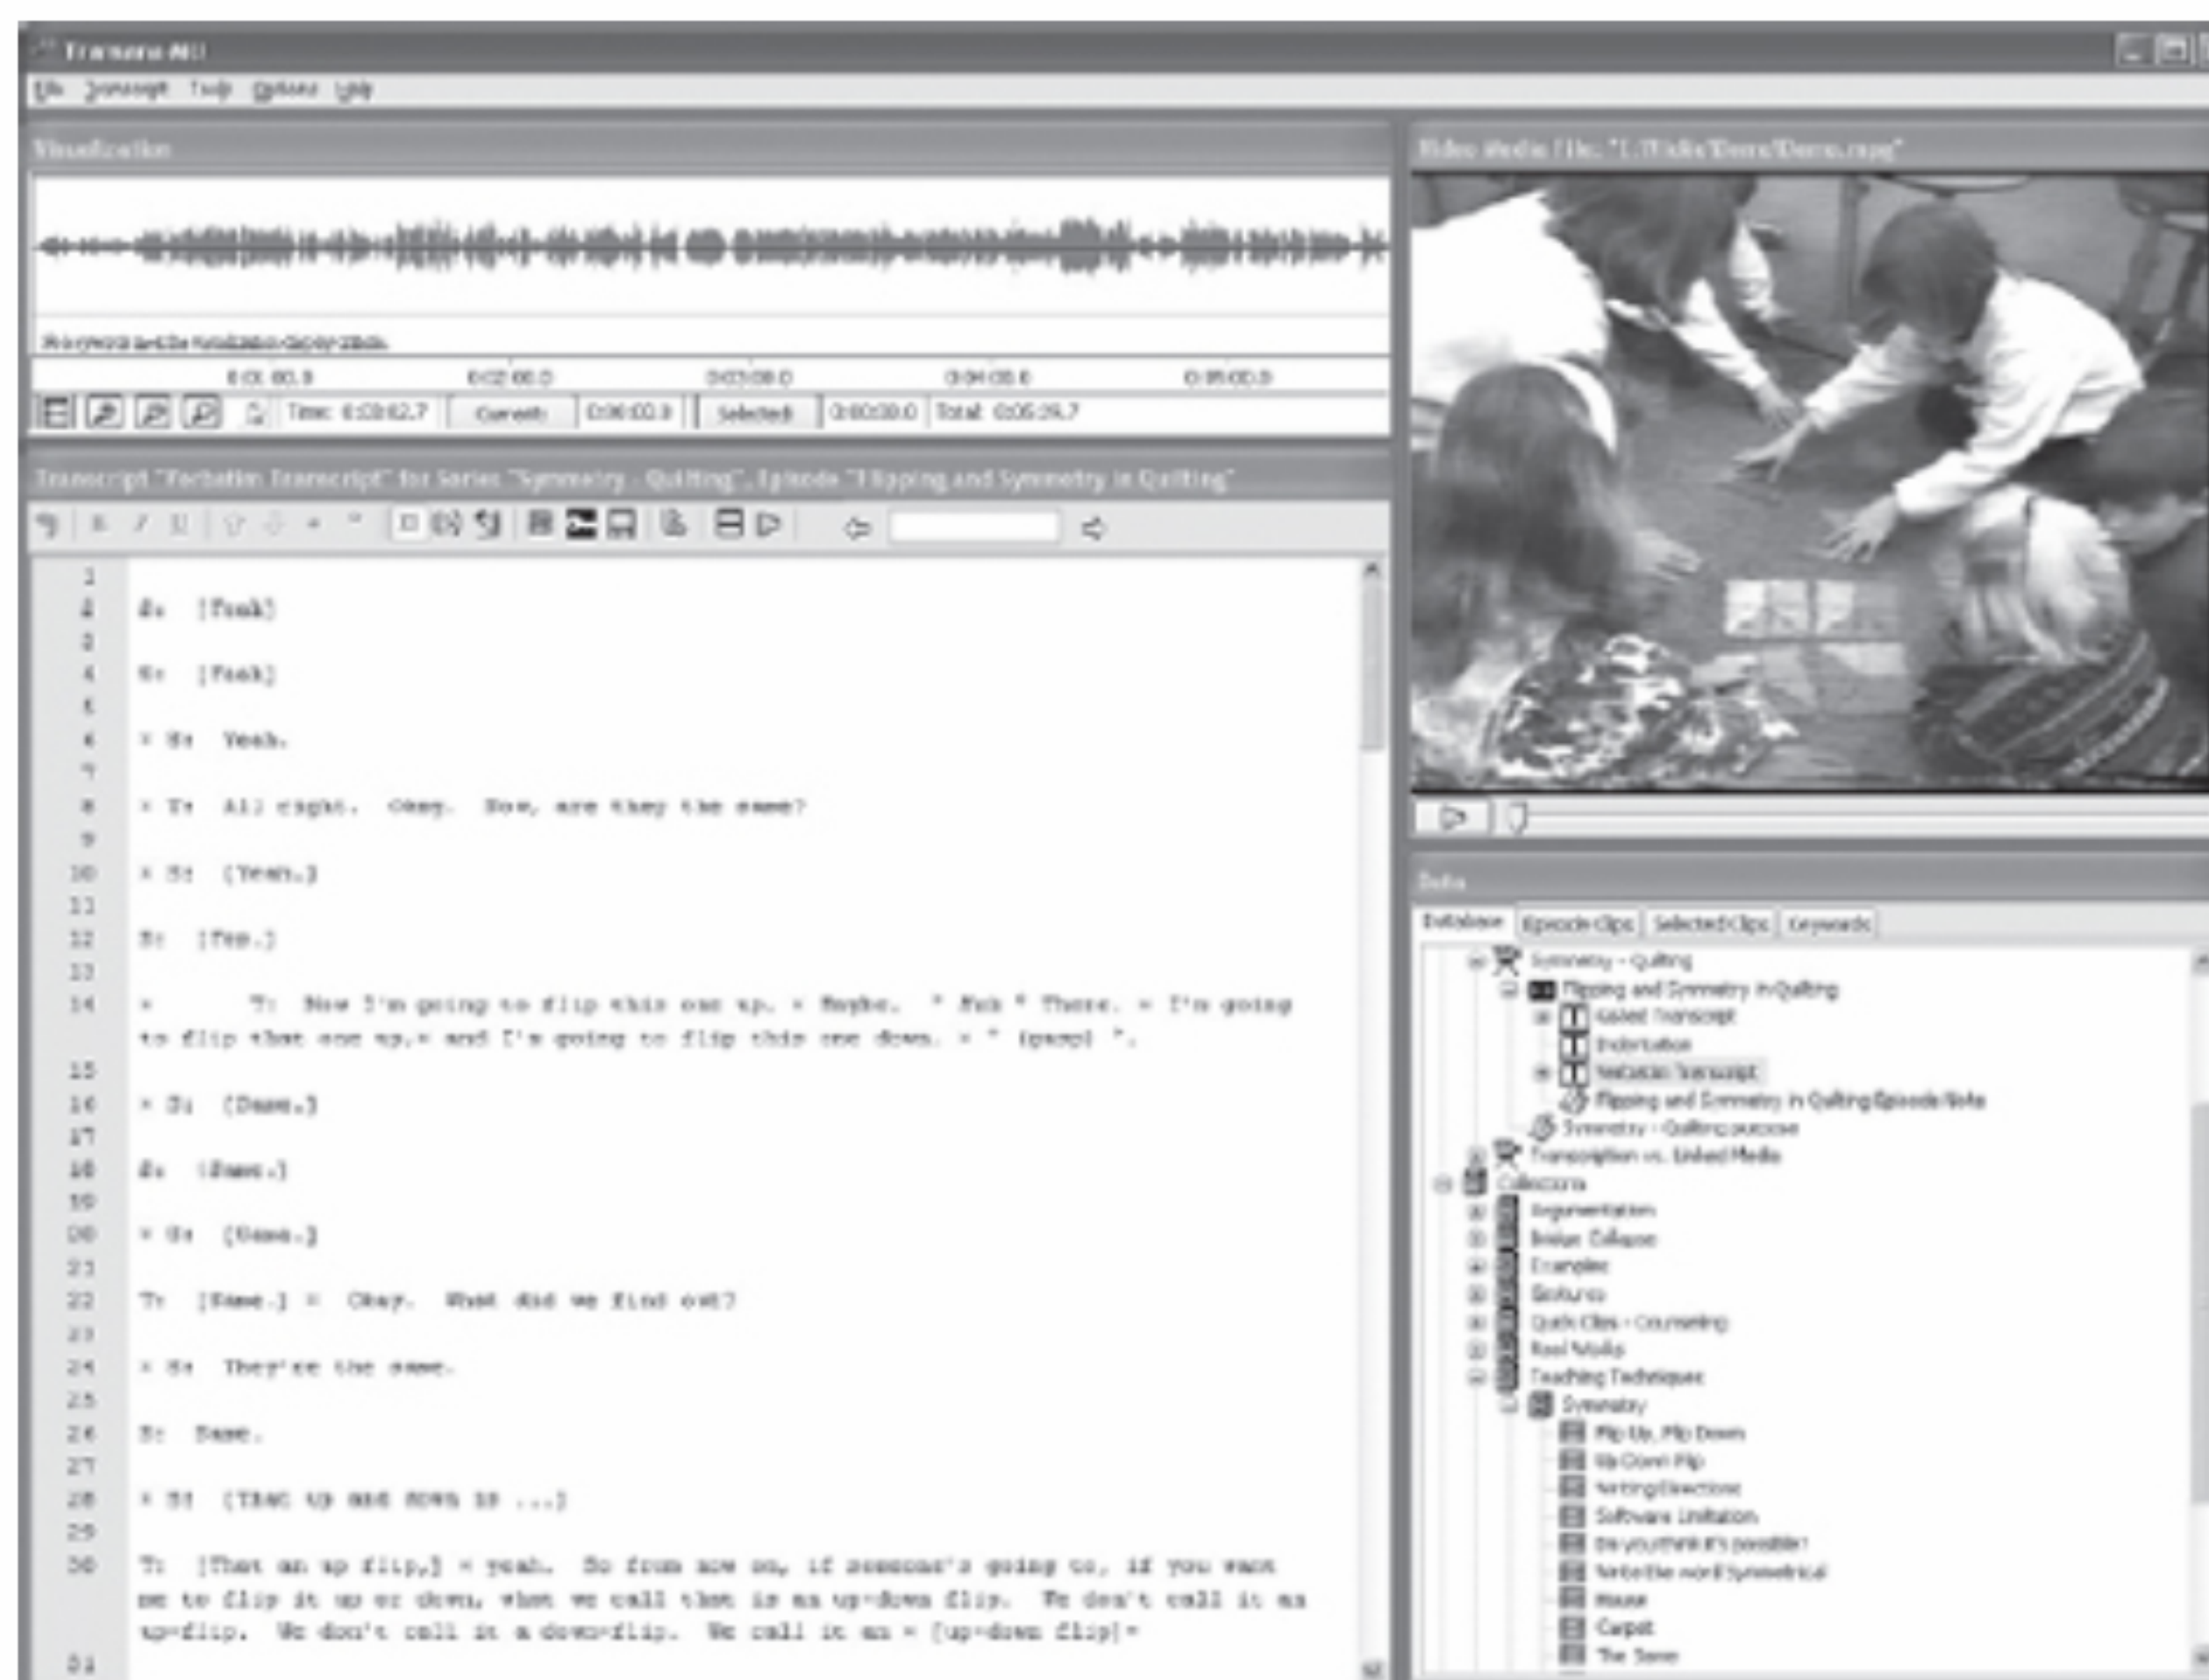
Transana MU

File Transcript Tools Options Help

Visualization

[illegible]

0:01:00.0 0:02:00.0 0:03:00.0 0:04:00.0 0:05:00.0

Time: 0:03:02.7 Current: 0:00:00.0 Selected: 0:00:00.0 Total: 0:05:29.7

Transcript "Verbatim Transcript" for Series "Symmetry - Quilting", Episode "Flipping and Symmetry in Quilting"

1

2 S: [Yeah]

3

4 S: [Yeah]

5

6 • S: Yeah.

7

8 • T: All right. Okay. Now, are they the same?

9

10 • S: (Yeah.)

11

12 S: [Yep.]

13

14 • T: Now I'm going to flip this one up. • Maybe. ° Huh ° There. • I'm going to flip that one up,• and I'm going to flip this one down. • ° (pause) °.

15

16 • S: (Same.)

17

18 S: (Same.)

19

20 • S: (Same.)

21

22 T: [Same.] • Okay. What did we find out?

23

24 • S: They're the same.

25

26 S: Same.

27

28 • S: (That up and down is ...)

29

30 T: [That an up flip,] • yeah. So from now on, if someone's going to, if you want me to flip it up or down, what we call that is an up-down flip. We don't call it an up-flip. We don't call it a down-flip. We call it an • [up-down flip]•

31

Video Media File: "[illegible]"

Data

Database Episode Clips Selected Clips Keywords

Symmetry - Quilting
Flipping and Symmetry in Quilting
Guided Transcript
Indexation
Verbatim Transcript
Flipping and Symmetry in Quilting Episode Note
Symmetry - Quilting purpose
Transcription vs. Linked Media
Collections
Argumentation
Bridge Collapse
Examples
Gestures
Quick Clips - Counseling
Real Media
Teaching Techniques
Symmetry
Flip Up, Flip Down
Up Down Flip
Naming Directions
Software Limitation
Do you think it's possible?
Notice the word Symmetrical
House
Carpet
The Tower